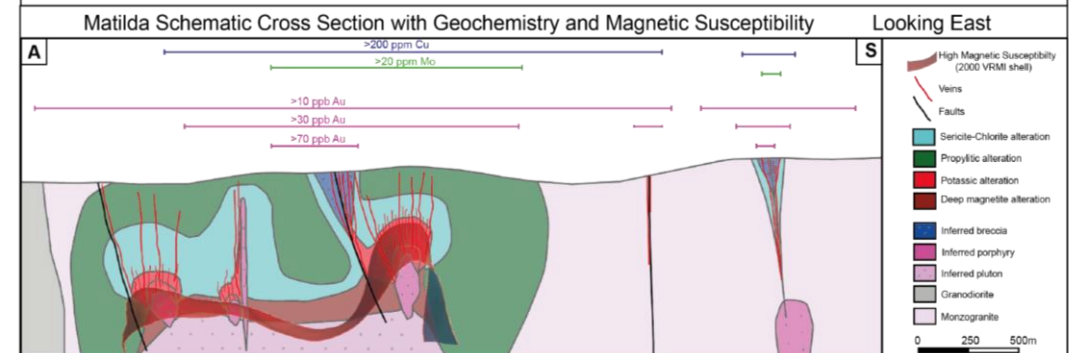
Matilda Schematic Cross Section with Geochemistry and Magnetic Susceptibility

Looking East

A

S

>200 ppm Cu

>20 ppm Mo

>10 ppb Au

>30 ppb Au

>70 ppb Au

High Magnetic Susceptibilty (2000 VRMI shell)

Veins

Faults

Sericite-Chlorite alteration

Propylitic alteration

Potassic alteration

Deep magnetite alteration

Inferred breccia

Inferred porphyry

Inferred pluton

Granodiorite

Monzogranite

0

250

500m